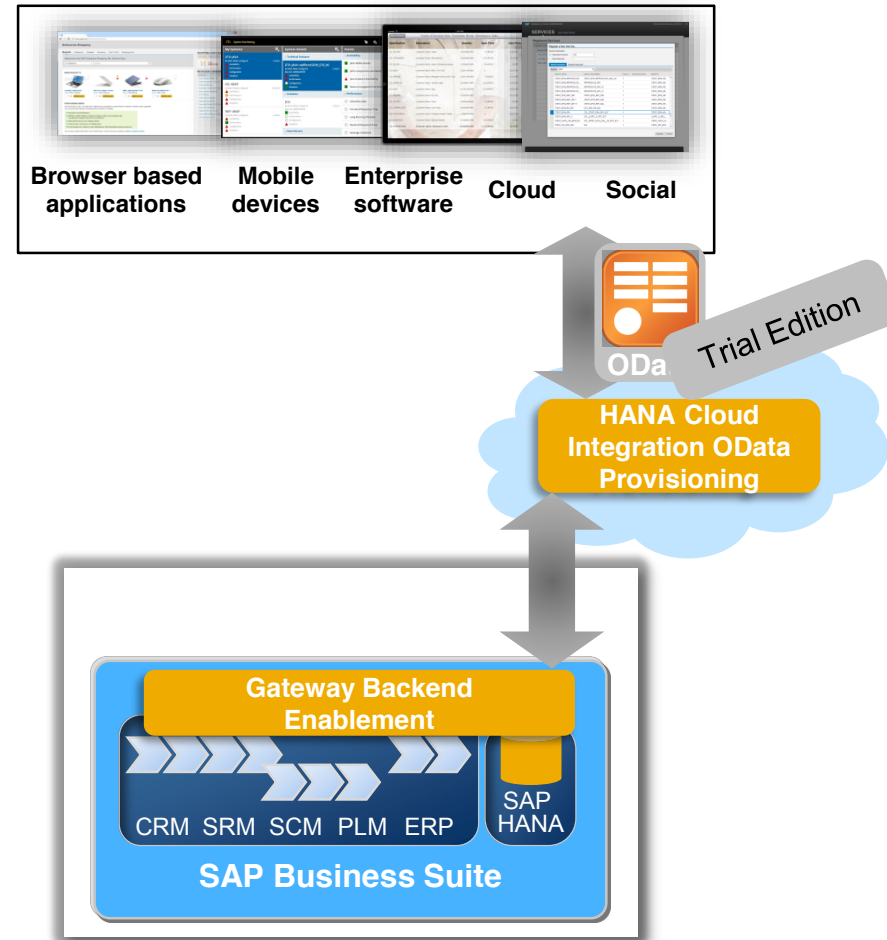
Browser based applications

Mobile devices

Enterprise software

Cloud

Social

ODa

Trial Edition

HANA Cloud Integration OData Provisioning

Gateway Backend Enablement

CRM SRM SCM PLM ERP

SAP HANA

SAP Business Suite